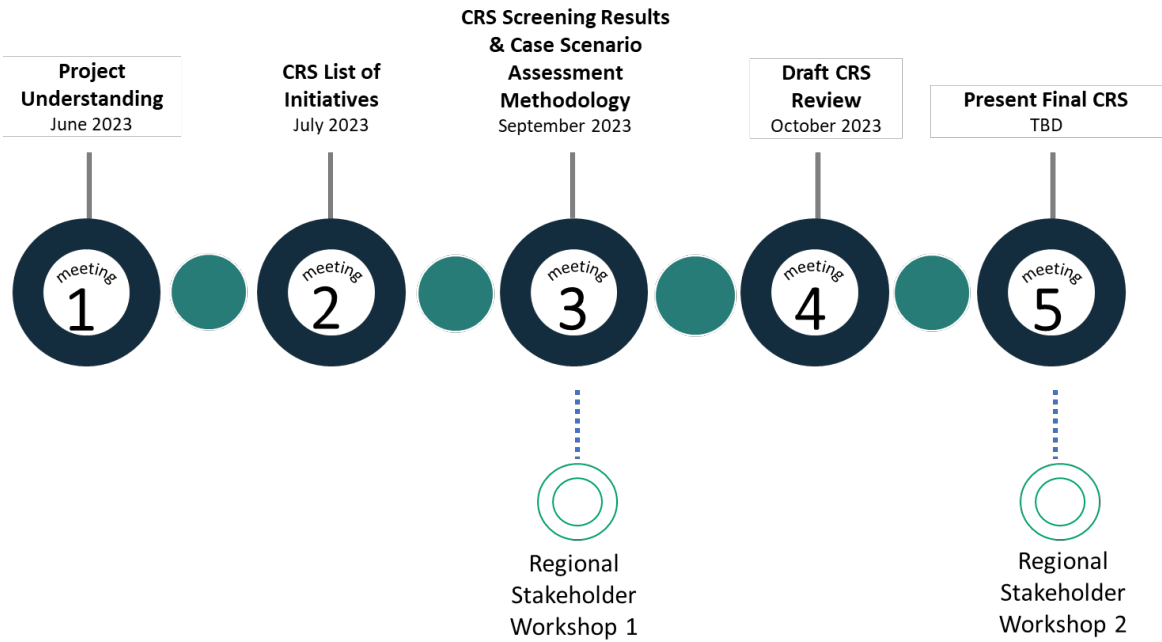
**Project Understanding**
June 2023

**CRS List of Initiatives**
July 2023

**CRS Screening Results & Case Scenario Assessment Methodology**
September 2023

**Draft CRS Review**
October 2023

**Present Final CRS**
TBD

meeting
1

meeting
2

meeting
3

meeting
4

meeting
5

Regional Stakeholder Workshop 1

Regional Stakeholder Workshop 2